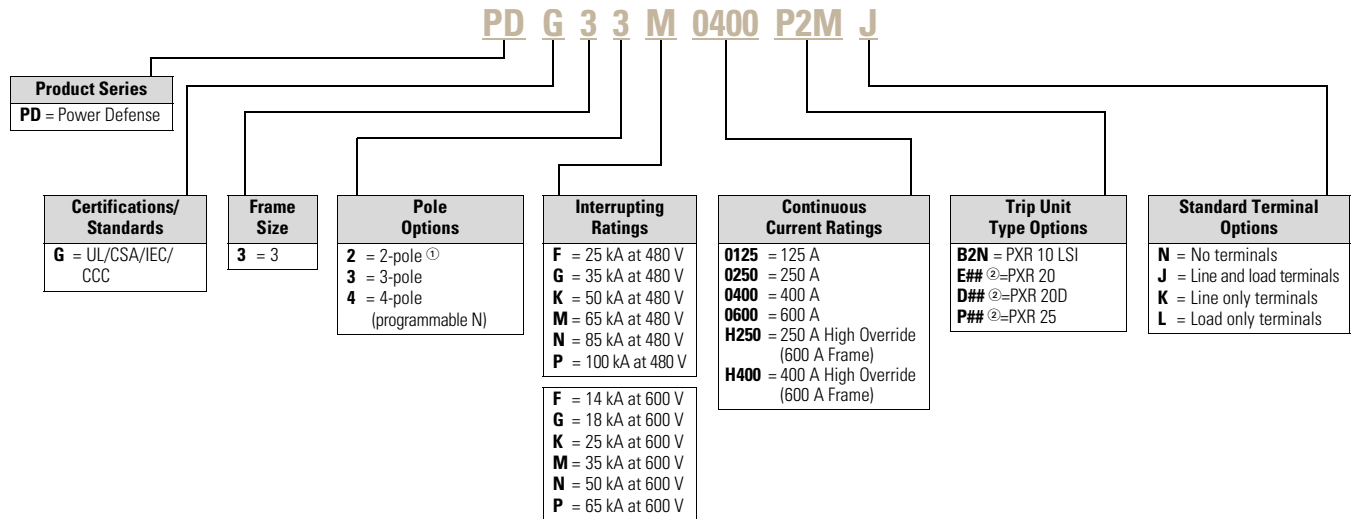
PD G 3 3 M 0400 P2M J

Product Series
**PD** = Power Defense

Certifications/ Standards
**G** = UL/CSA/IEC/ CCC

Frame Size
**3** = 3

Pole Options
**2** = 2-pole ①
**3** = 3-pole
**4** = 4-pole (programmable N)

Interrupting Ratings
**F** = 25 kA at 480 V
**G** = 35 kA at 480 V
**K** = 50 kA at 480 V
**M** = 65 kA at 480 V
**N** = 85 kA at 480 V
**P** = 100 kA at 480 V

**F** = 14 kA at 600 V
**G** = 18 kA at 600 V
**K** = 25 kA at 600 V
**M** = 35 kA at 600 V
**N** = 50 kA at 600 V
**P** = 65 kA at 600 V

Continuous Current Ratings
**0125** = 125 A
**0250** = 250 A
**0400** = 400 A
**0600** = 600 A
**H250** = 250 A High Override (600 A Frame)
**H400** = 400 A High Override (600 A Frame)

Trip Unit Type Options
**B2N** = PXR 10 LSI
**E##** ②=PXR 20
**D##** ②=PXR 20D
**P##** ②=PXR 25

Standard Terminal Options
**N** = No terminals
**J** = Line and load terminals
**K** = Line only terminals
**L** = Load only terminals